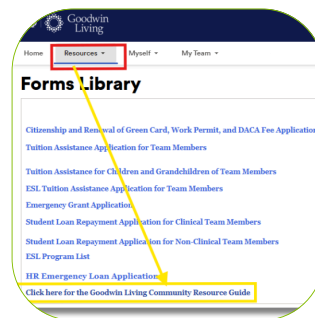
Goodwin Living

Home Resources ▾ Myself ▾ My Team ▾

Forms Library

Citizenship and Renewal of Green Card, Work Permit, and DACA Fee Applicatio

Tuition Assistance Application for Team Members

Tuition Assistance for Children and Grandchildren of Team Members

ESL Tuition Assistance Application for Team Members

Emergency Grant Application

Student Loan Repayment Application for Clinical Team Members

Student Loan Repayment Application for Non-Clinical Team Members

ESL Program List

HR Emergency Loan Application

Click here for the Goodwin Living Community Resource Guide